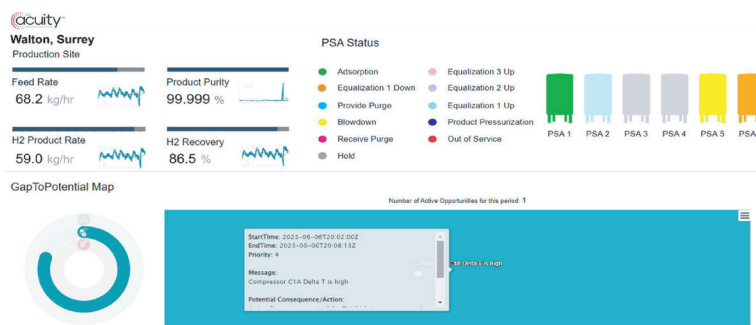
acuity™

Walton, Surrey
Production Site

Feed Rate
68.2 kg/hr

Product Purity
99.999 %

H2 Product Rate
59.0 kg/hr

H2 Recovery
86.5 %

PSA Status

Adsorption
Equalization 1 Down
Provide Purge
Blowdown
Receive Purge
Hold

Equalization 3 Up
Equalization 2 Up
Equalization 1 Up
Product Pressurization
Out of Service

PSA 1
PSA 2
PSA 3
PSA 4
PSA 5
PSA

GapToPotential Map

Number of Active Opportunities for this period: 1

StartTime: 2023-06-06T20:02:00Z
EndTime: 2023-06-06T20:08:13Z
Priority: 4

Message:
Compressor C1A Delta T is high

Potential Consequence/Action:

C1A Delta T is high